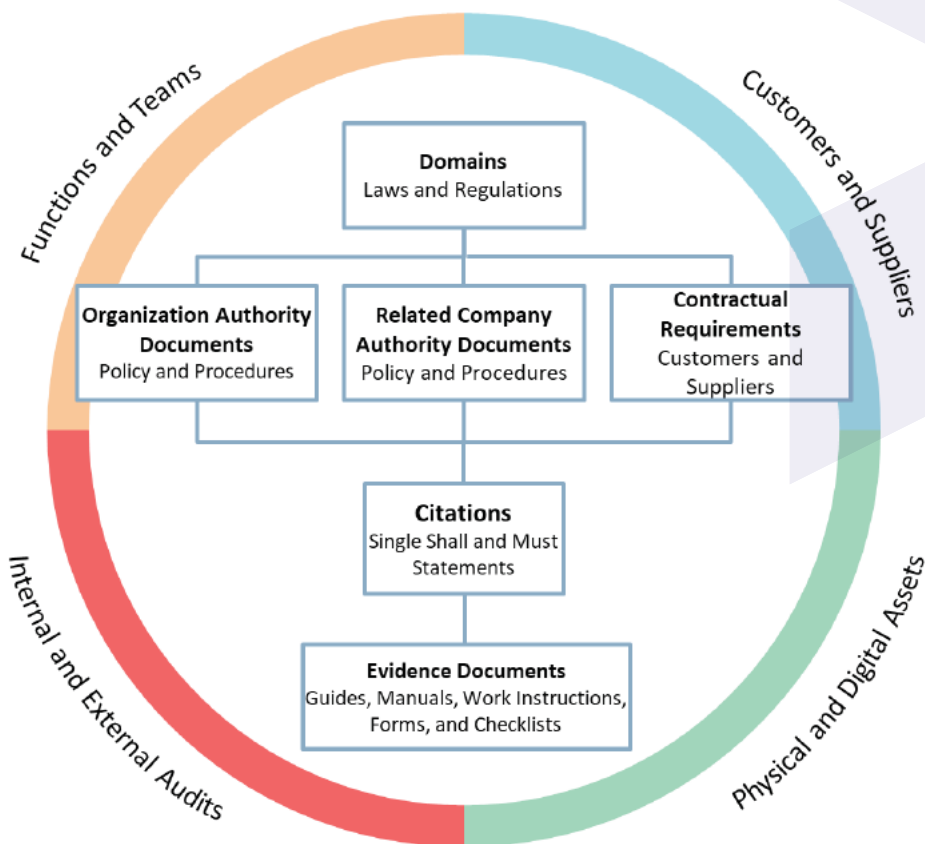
Functions and Teams

Customers and Suppliers

Domains
Laws and Regulations

Organization Authority Documents
Policy and Procedures

Related Company Authority Documents
Policy and Procedures

Contractual Requirements
Customers and Suppliers

Citations
Single Shall and Must Statements

Evidence Documents
Guides, Manuals, Work Instructions, Forms, and Checklists

Internal and External Audits

Physical and Digital Assets